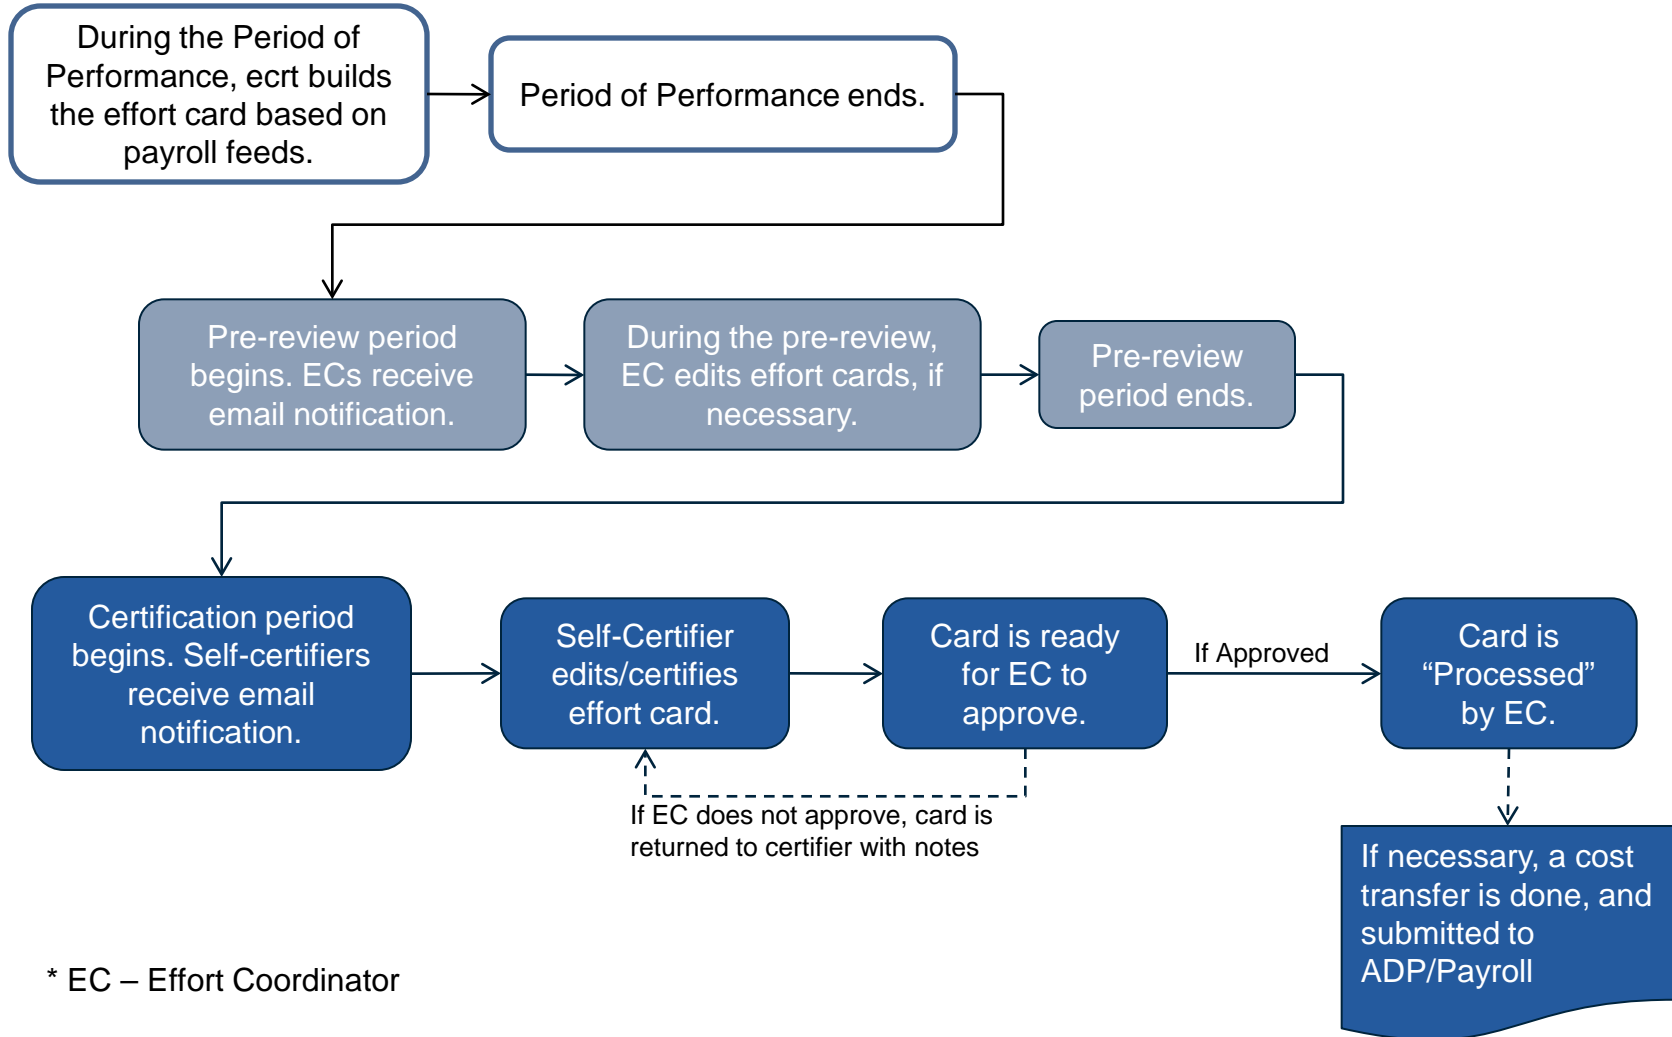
During the Period of Performance, ecrt builds the effort card based on payroll feeds.

Period of Performance ends.

Pre-review period begins. ECs receive email notification.

During the pre-review, EC edits effort cards, if necessary.

Pre-review period ends.

Certification period begins. Self-certifiers receive email notification.

Self-Certifier edits/certifies effort card.

Card is ready for EC to approve.

If Approved

Card is “Processed” by EC.

If EC does not approve, card is returned to certifier with notes

If necessary, a cost transfer is done, and submitted to ADP/Payroll

* EC – Effort Coordinator